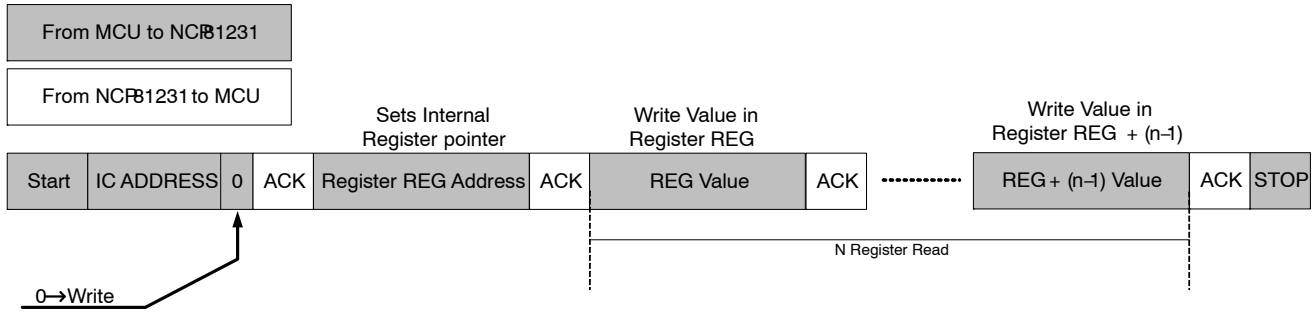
From MCU to NCP81231

From NCP81231 to MCU

Sets Internal Register pointer

Write Value in Register REG

Write Value in Register REG + (n–1)

| Start | IC ADDRESS | 0 | ACK | Register REG Address | ACK | REG Value | ACK | ............ | REG + (n–1) Value | ACK | STOP |
|---|---|---|---|---|---|---|---|---|---|---|---|

N Register Read

0→Write